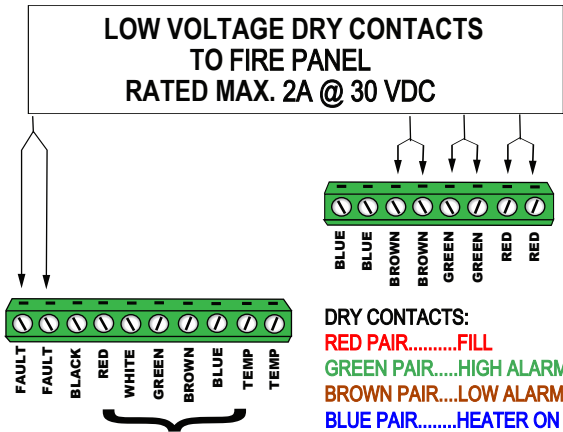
LOW VOLTAGE DRY CONTACTS
TO FIRE PANEL
RATED MAX. 2A @ 30 VDC

BLUE
BLUE
BROWN
BROWN
GREEN
GREEN
RED
RED

FAULT
FAULT
BLACK
RED
WHITE
GREEN
BROWN
BLUE
TEMP
TEMP

DRY CONTACTS:
RED PAIR..........FILL
GREEN PAIR.....HIGH ALARM
BROWN PAIR....LOW ALARM
BLUE PAIR........HEATER ON